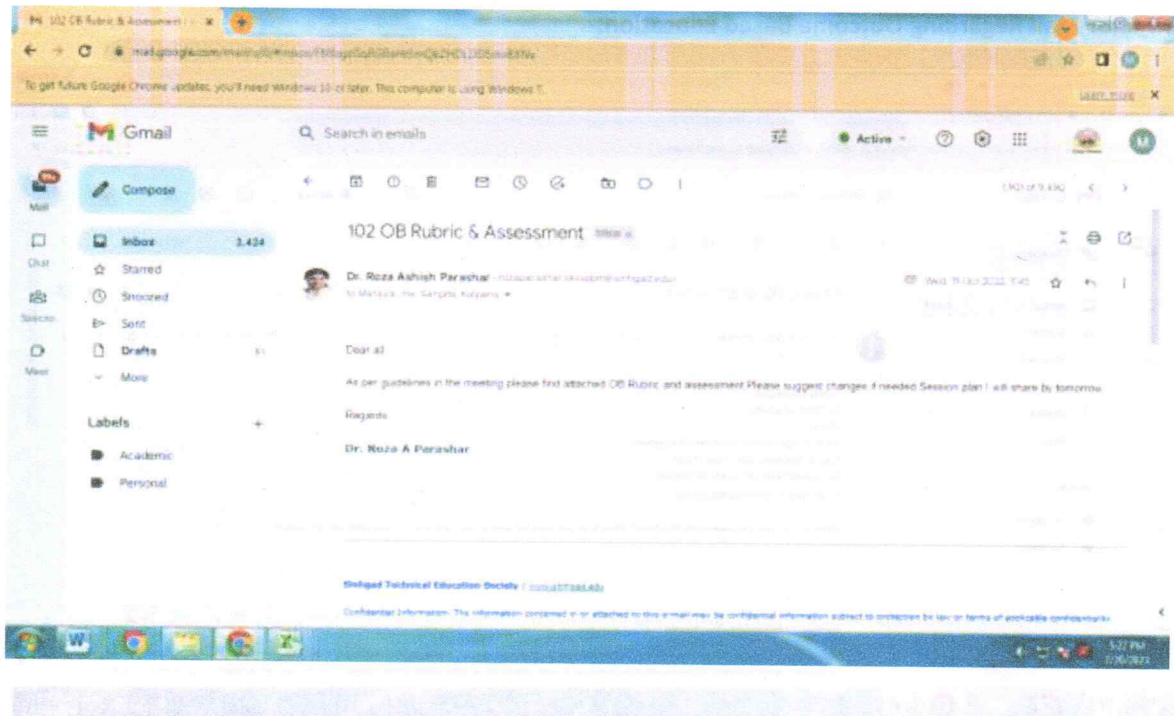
102 OB Rubric & Assessment ×

mail.google.com/mail/u/0/#inbox/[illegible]

To get future Google Chrome updates, you'll need Windows 10 or later. This computer is using Windows 7. Learn more ×

Gmail

Search in emails

Active

Mail

Chat

Spaces

Meet

Compose

Inbox 3,434

Starred

Snoozed

Sent

Drafts

More

Labels +

Academic

Personal

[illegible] of 9,430

102 OB Rubric & Assessment Inbox ×

Dr. Roza Ashish Parashar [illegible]

to Mahavir, me, Sangita, Kalyani

Wed, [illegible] 2022, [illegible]

Dear all

As per guidelines in the meeting please find attached OB Rubric and assessment Please suggest changes if needed Session plan I will share by tomorrow

Regards

Dr. Roza A Parashar

Sinhgad Technical Education Society | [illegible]

Confidential Information: This information contained in or attached to this e-mail may be confidential information subject to protection by law or terms of applicable confidentiality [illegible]

5:27 PM
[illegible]